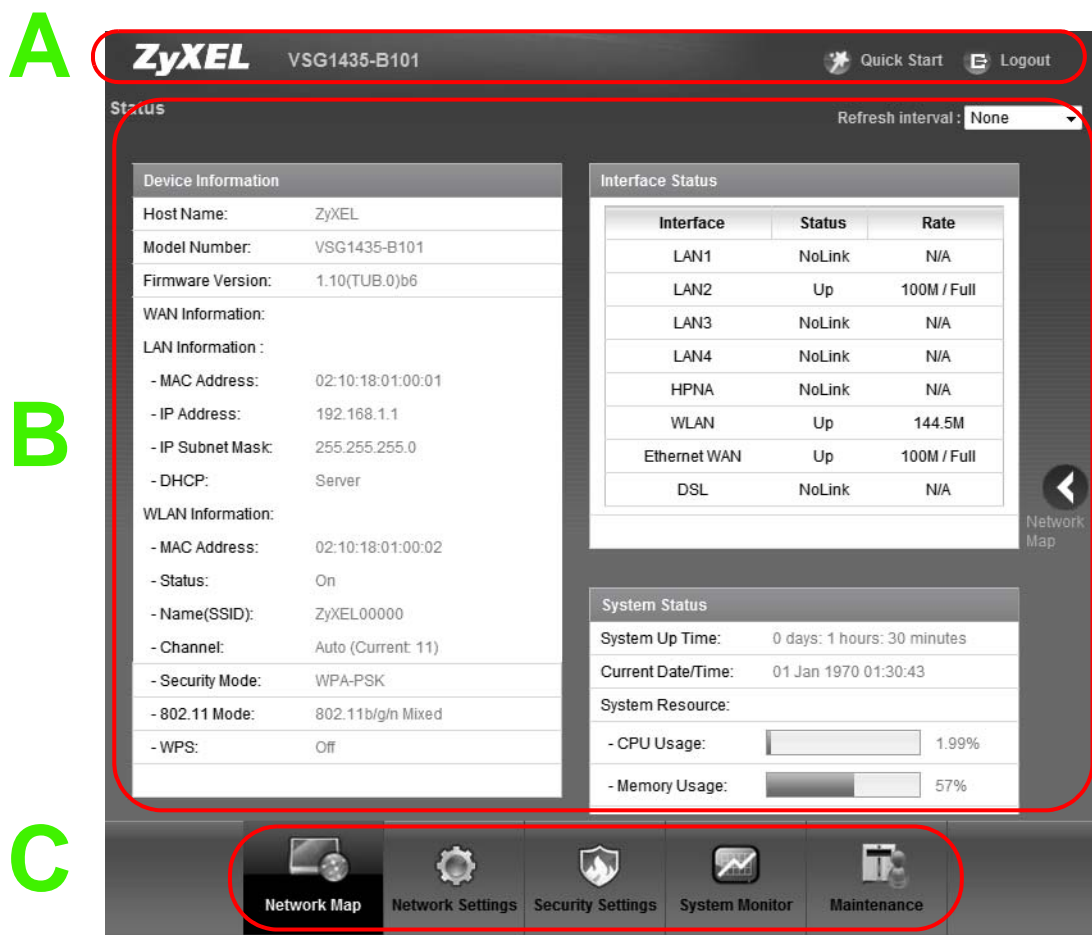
A

ZyXEL VSG1435-B101

Quick Start Logout

Status

Refresh interval : None

B

Device Information

Host Name: ZyXEL
Model Number: VSG1435-B101
Firmware Version: 1.10(TUB.0)b6
WAN Information:
LAN Information :
- MAC Address: 02:10:18:01:00:01
- IP Address: 192.168.1.1
- IP Subnet Mask: 255.255.255.0
- DHCP: Server
WLAN Information:
- MAC Address: 02:10:18:01:00:02
- Status: On
- Name(SSID): ZyXEL00000
- Channel: Auto (Current: 11)
- Security Mode: WPA-PSK
- 802.11 Mode: 802.11b/g/n Mixed
- WPS: Off

Interface Status

| Interface | Status | Rate |
|---|---|---|
| LAN1 | NoLink | N/A |
| LAN2 | Up | 100M / Full |
| LAN3 | NoLink | N/A |
| LAN4 | NoLink | N/A |
| HPNA | NoLink | N/A |
| WLAN | Up | 144.5M |
| Ethernet WAN | Up | 100M / Full |
| DSL | NoLink | N/A |

Network Map

System Status

System Up Time: 0 days: 1 hours: 30 minutes
Current Date/Time: 01 Jan 1970 01:30:43
System Resource:
- CPU Usage: 1.99%
- Memory Usage: 57%

C

Network Map Network Settings Security Settings System Monitor Maintenance